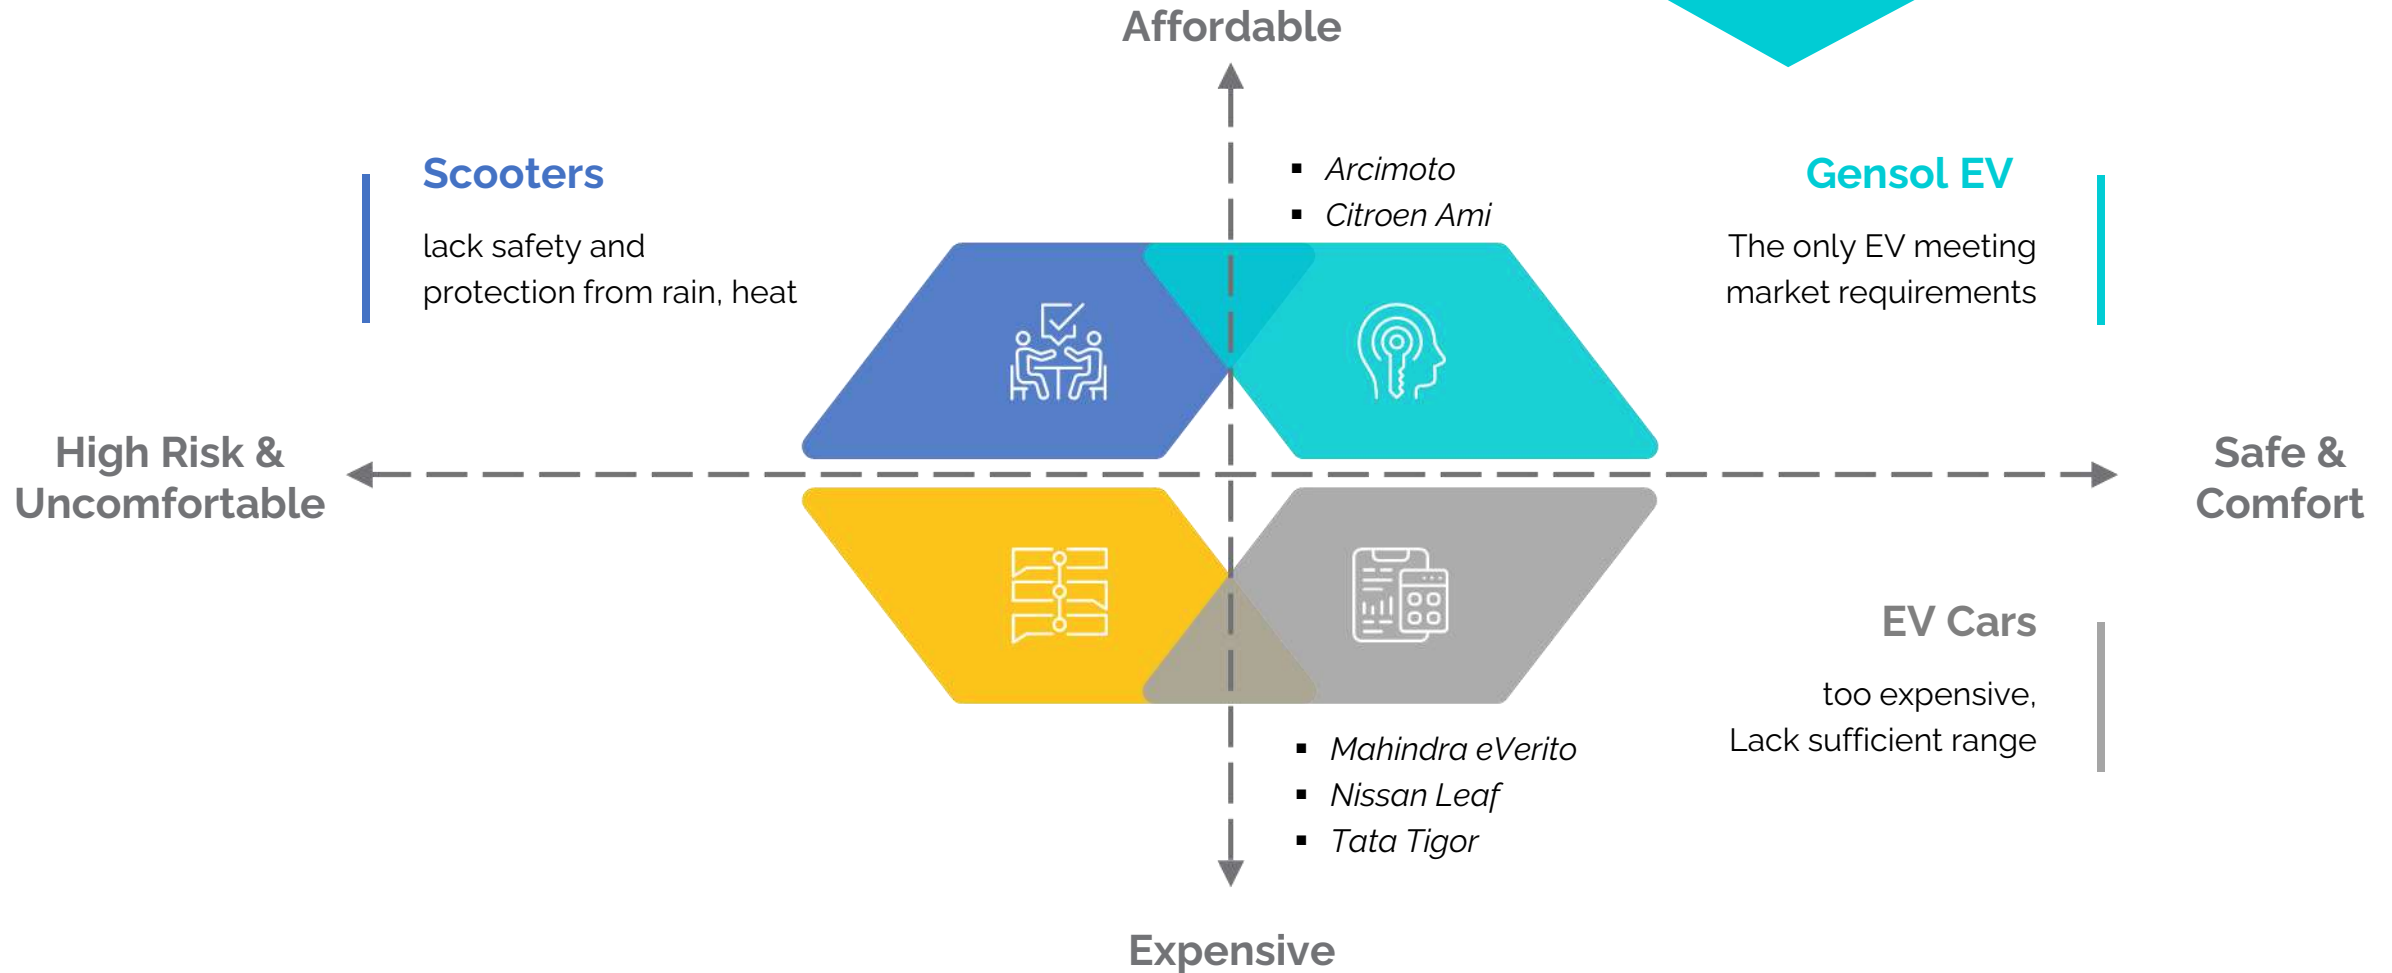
Affordable

Scooters

lack safety and protection from rain, heat

- Arcimoto
- Citroen Ami

Gensol EV

The only EV meeting market requirements

High Risk & Uncomfortable

Safe & Comfort

EV Cars

too expensive, Lack sufficient range

- Mahindra eVerito
- Nissan Leaf
- Tata Tigor

Expensive